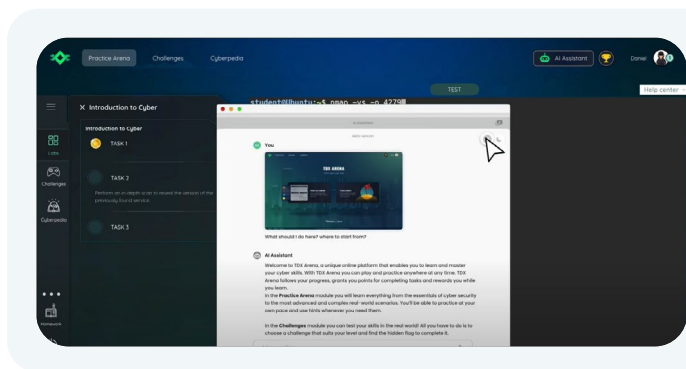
Practice Arena Challenges Cyberpedia

AI Assistant Daniel

TEST

Help center

Introduction to Cyber

Labs

Challenges

Cyberpedia

Introduction to Cyber

TASK 1

TASK 2

Perform an in-depth scan to reveal the version of the previously found service

TASK 3

student@Ubuntu:~$ nmap -sV -p 4279

AI Assistant

You

TDX ARENA

What should I do here? where to start from?

AI Assistant

Welcome to TDX Arena, a unique online platform that enables you to learn and master your cyber skills. With TDX Arena you can play and practice anywhere at any time. TDX Arena follows your progress, grants you points for completing tasks and rewards you while you learn.

In the Practice Arena module you will learn everything from the essentials of cyber security to the most advanced and complex real-world scenarios. You'll be able to practice at your own pace and use hints whenever you need them.

In the Challenges module you can test your skills in the real world! All you have to do is to choose a challenge that suits your level and find the hidden flag to complete it.